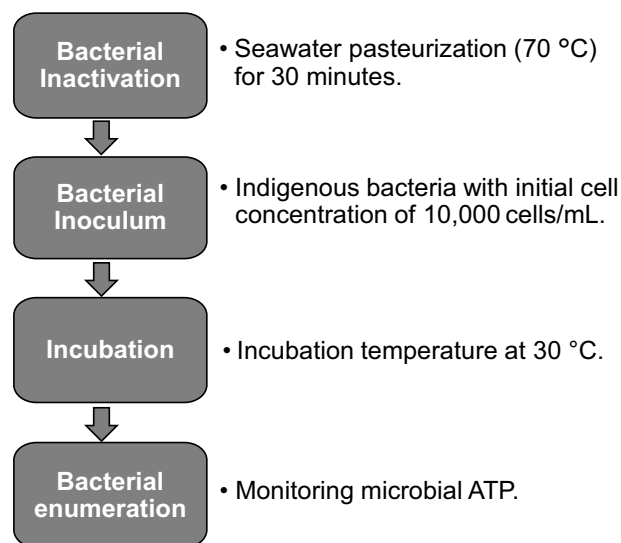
Bacterial Inactivation

• Seawater pasteurization (70 °C) for 30 minutes.

Bacterial Inoculum

• Indigenous bacteria with initial cell concentration of 10,000 cells/mL.

Incubation

• Incubation temperature at 30 °C.

Bacterial enumeration

• Monitoring microbial ATP.